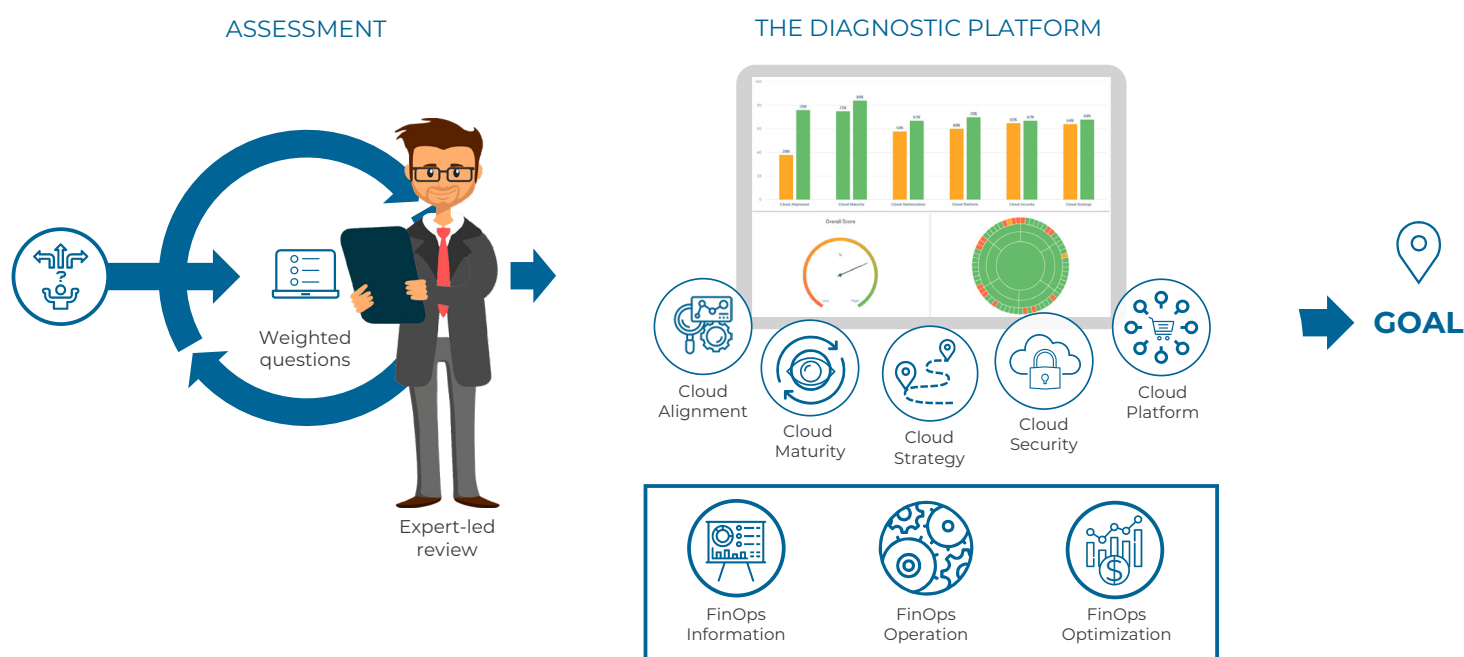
ASSESSMENT

THE DIAGNOSTIC PLATFORM

Weighted questions

Expert-led review

Overall Score

Cloud Alignment

Cloud Maturity

Cloud Strategy

Cloud Security

Cloud Platform

GOAL

FinOps Information

FinOps Operation

FinOps Optimization